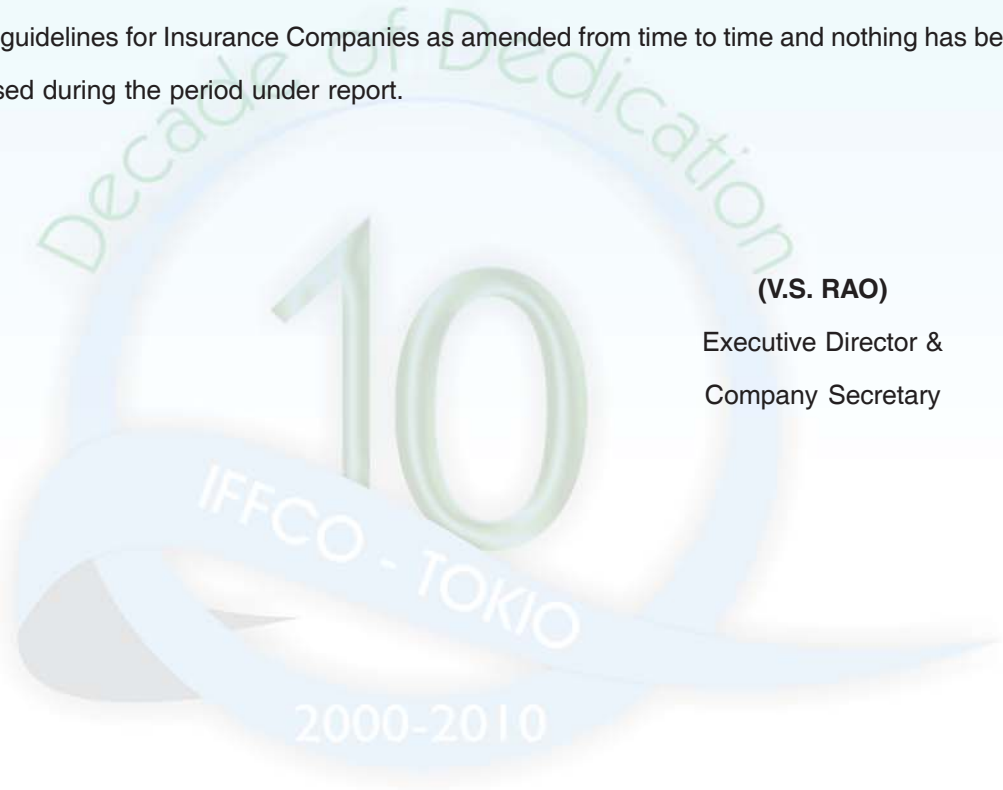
guidelines for Insurance Companies as amended from time to time and nothing has be

sed during the period under report.

Decade of Dedication

10

IFFCO - TOKIO

2000-2010

**(V.S. RAO)**
Executive Director &
Company Secretary